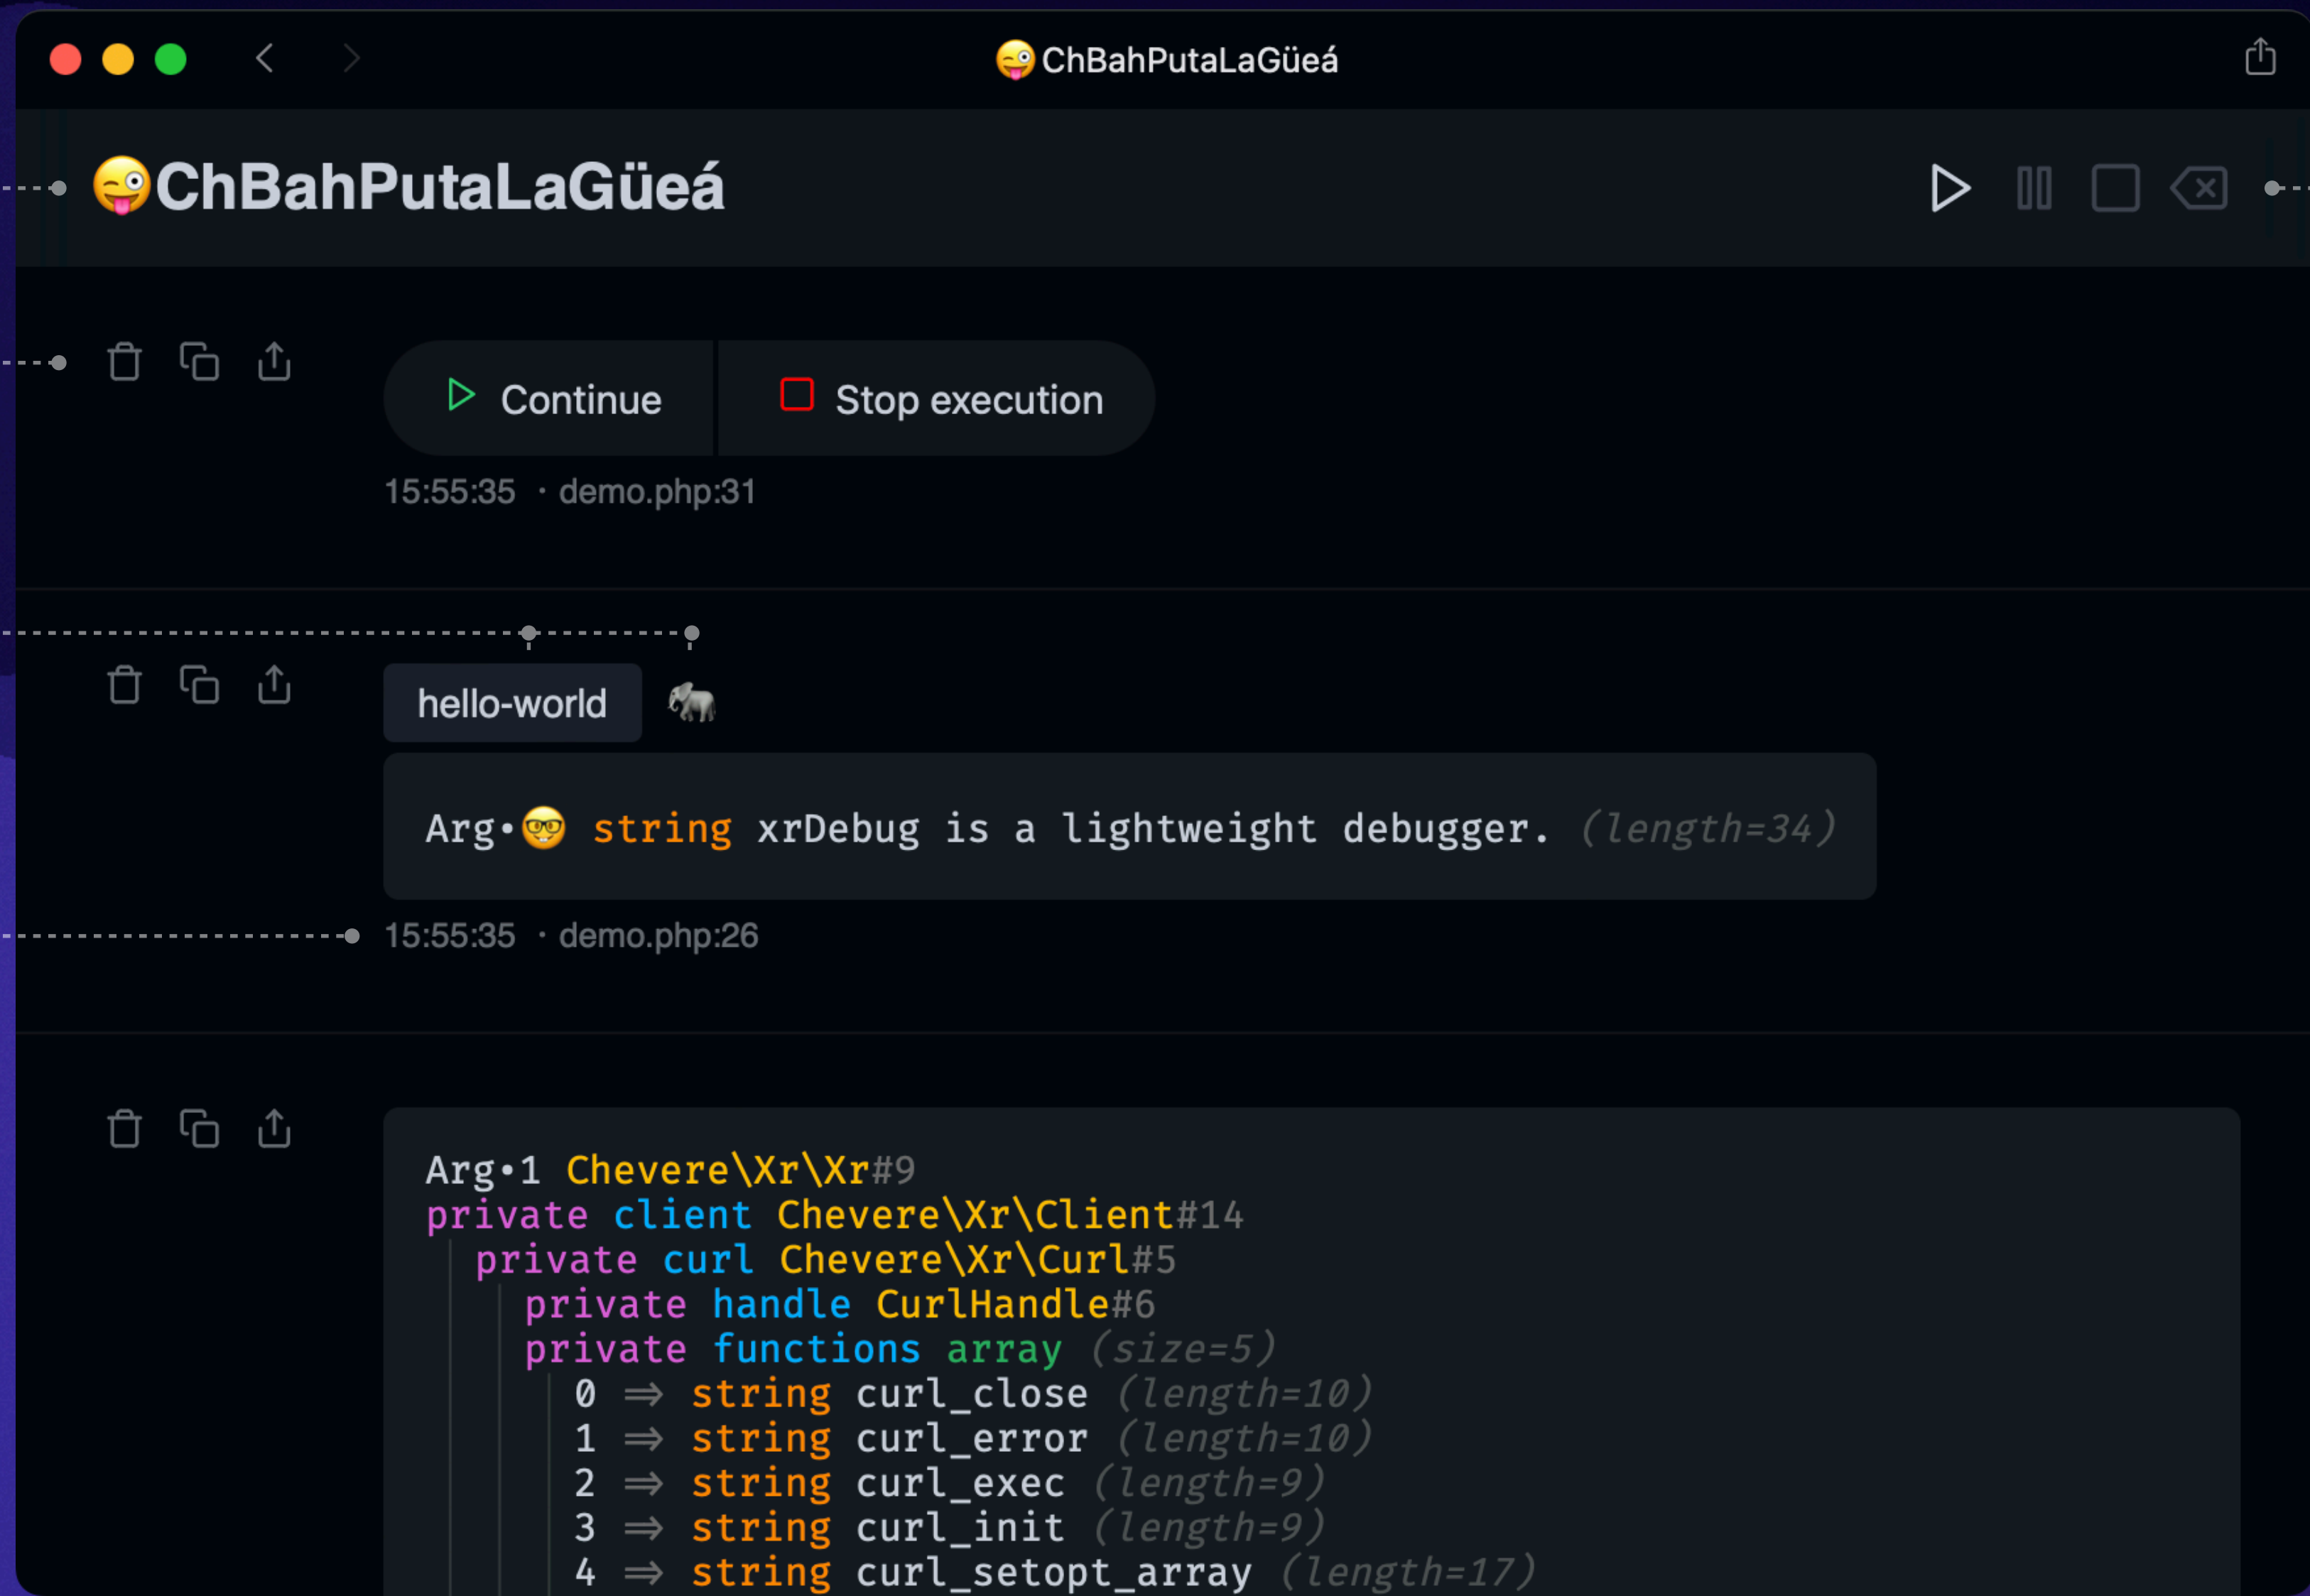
ChBahPutaLaGüeá

ChBahPutaLaGüeá

Continue
Stop execution
15:55:35 · demo.php:31

hello-world

Arg•😎 string xrDebug is a lightweight debugger. (length=34)

15:55:35 · demo.php:26

Arg•1 Chevere\Xr\Xr#9
private client Chevere\Xr\Client#14
private curl Chevere\Xr\Curl#5
private handle CurlHandle#6
private functions array (size=5)
0 ⇒ string curl_close (length=10)
1 ⇒ string curl_error (length=10)
2 ⇒ string curl_exec (length=9)
3 ⇒ string curl_init (length=9)
4 ⇒ string curl_setopt_array (length=17)